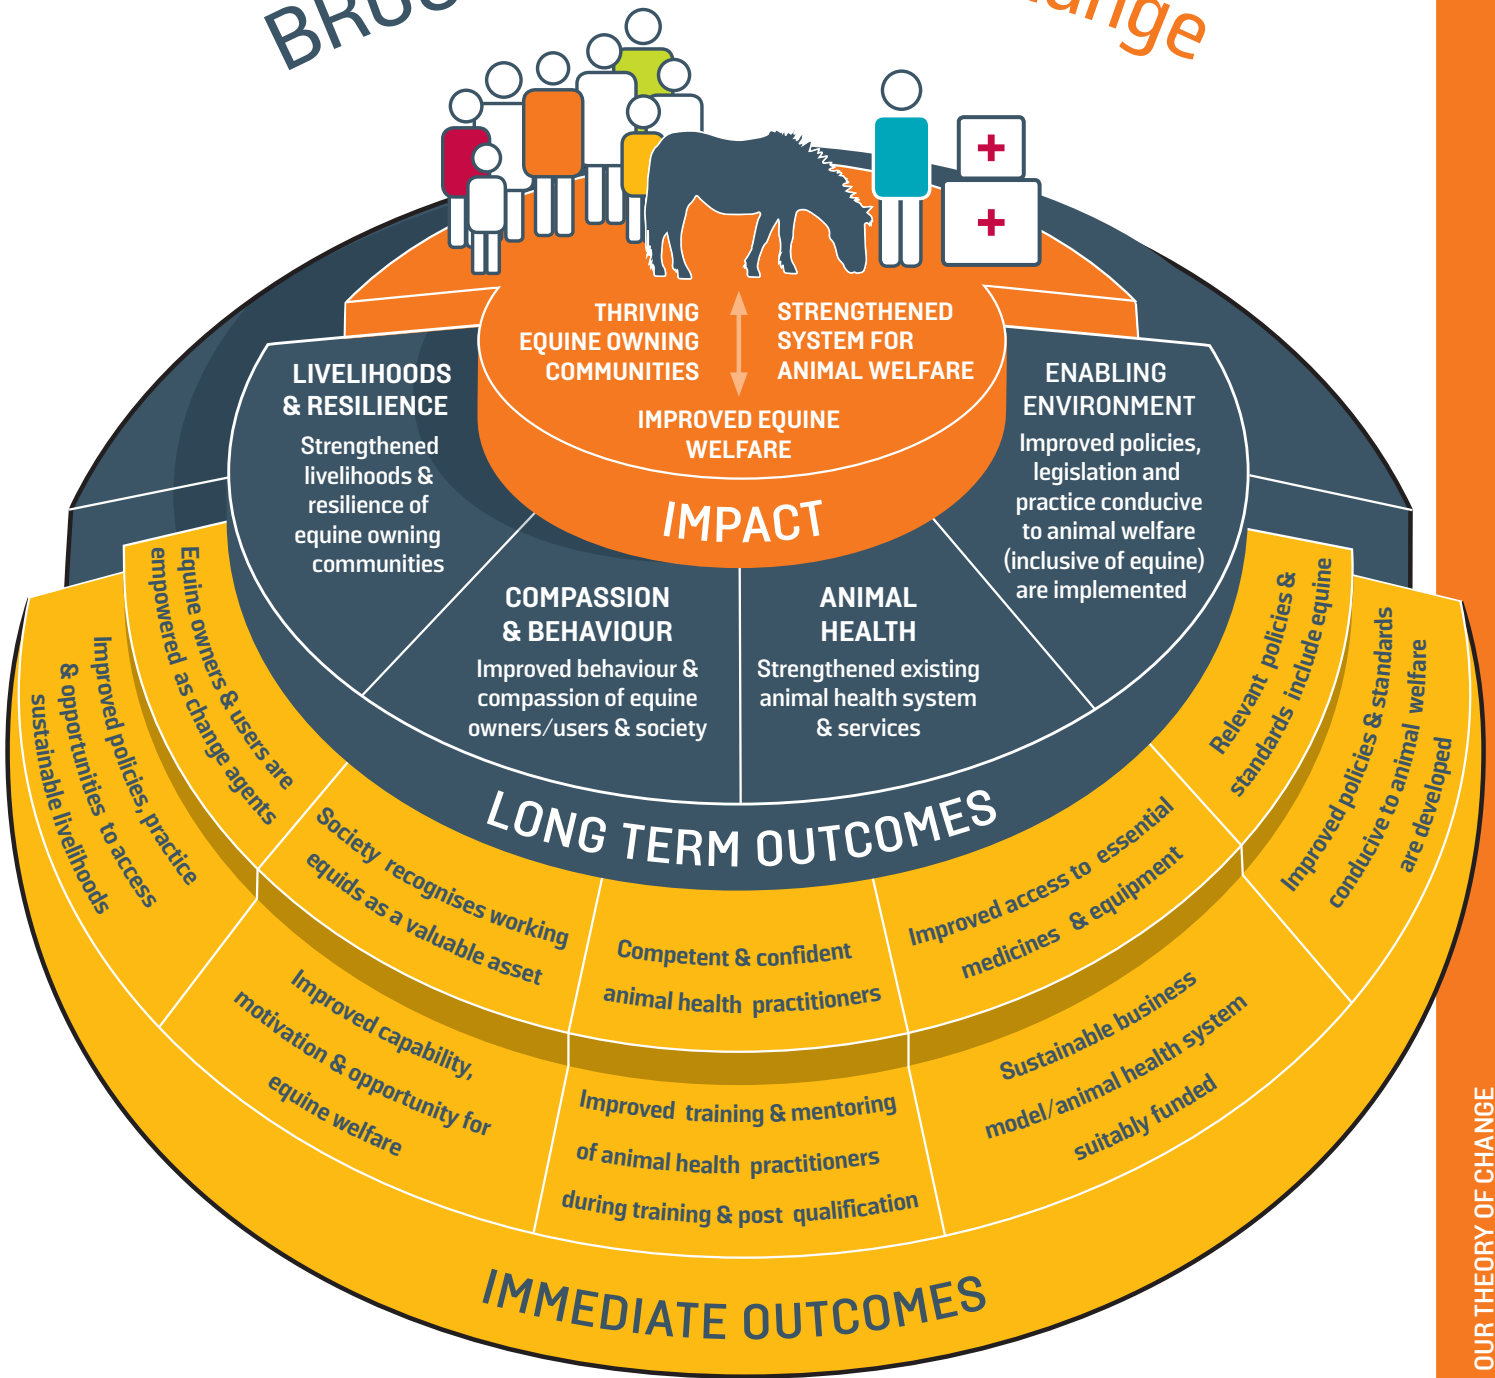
BRO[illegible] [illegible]ange

THRIVING EQUINE OWNING COMMUNITIES

STRENGTHENED SYSTEM FOR ANIMAL WELFARE

IMPROVED EQUINE WELFARE

IMPACT

LIVELIHOODS & RESILIENCE
Strengthened livelihoods & resilience of equine owning communities

COMPASSION & BEHAVIOUR
Improved behaviour & compassion of equine owners/users & society

ANIMAL HEALTH
Strengthened existing animal health system & services

ENABLING ENVIRONMENT
Improved policies, legislation and practice conducive to animal welfare (inclusive of equine) are implemented

LONG TERM OUTCOMES

Improved policies, practice & opportunities to access sustainable livelihoods

Equine owners & users are empowered as change agents

Society recognises working equids as a valuable asset

Competent & confident animal health practitioners

Improved access to essential medicines & equipment

Relevant policies & standards include equine

Improved policies & standards conducive to animal welfare are developed

Improved capability, motivation & opportunity for equine welfare

Improved training & mentoring of animal health practitioners during training & post qualification

Sustainable business model/animal health system suitably funded

IMMEDIATE OUTCOMES

OUR THEORY OF CHANGE